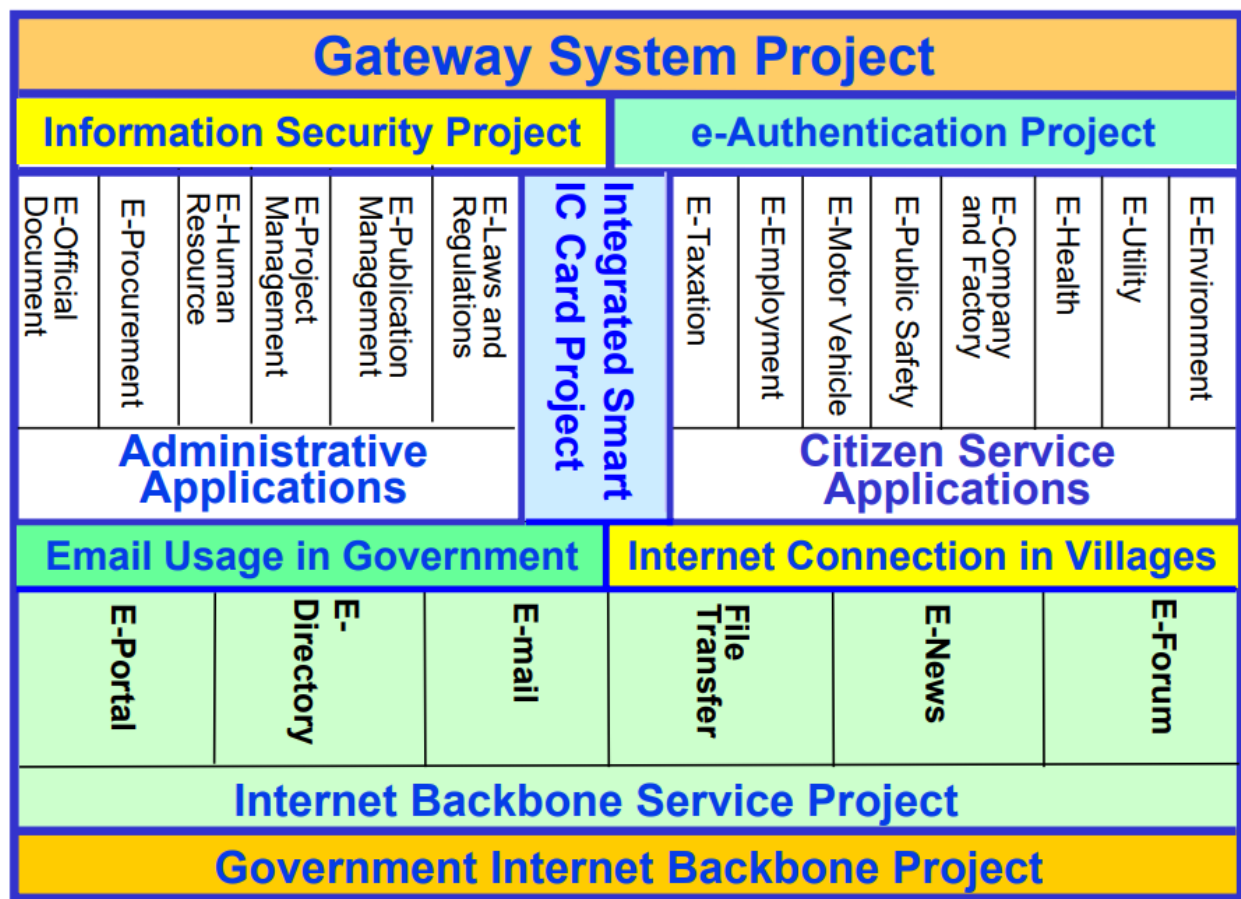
Gateway System Project

Information Security Project

e-Authentication Project

E-Official Document

E-Procurement

E-Human Resource

E-Project Management

E-Publication Management

E-Laws and Regulations

Administrative Applications

Integrated Smart IC Card Project

E-Taxation

E-Employment

E-Motor Vehicle

E-Public Safety

E-Company and Factory

E-Health

E-Utility

E-Environment

Citizen Service Applications

Email Usage in Government

Internet Connection in Villages

E-Portal

E-Directory

E-mail

File Transfer

E-News

E-Forum

Internet Backbone Service Project

Government Internet Backbone Project